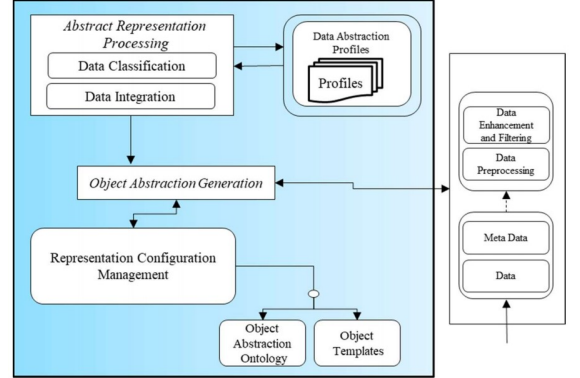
Abstract Representation Processing

Data Classification

Data Integration

Data Abstraction Profiles

Profiles

Object Abstraction Generation

Representation Configuration Management

Object Abstraction Ontology

Object Templates

Data Enhancement and Filtering

Data Preprocessing

Meta Data

Data